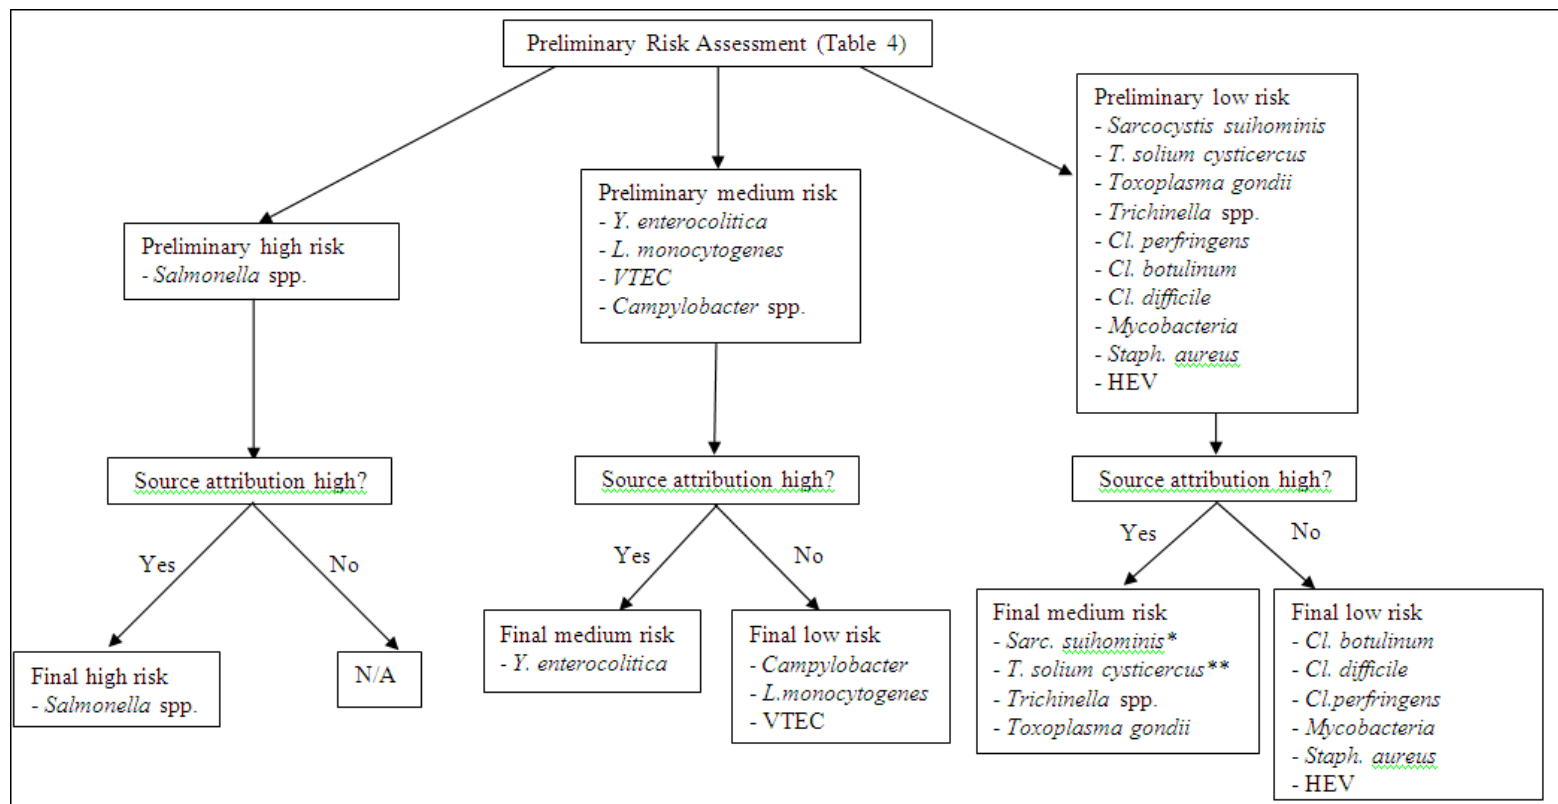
Preliminary Risk Assessment (Table 4)

Preliminary high risk
- *Salmonella* spp.

Source attribution high?

Yes

No

Final high risk
- *Salmonella* spp.

N/A

Preliminary medium risk
- *Y. enterocolitica*
- *L. monocytogenes*
- *VTEC*
- *Campylobacter* spp.

Source attribution high?

Yes

No

Final medium risk
- *Y. enterocolitica*

Final low risk
- *Campylobacter*
- *L.monocytogenes*
- VTEC

Preliminary low risk
- *Sarcocystis suihominis*
- *T. solium cysticercus*
- *Toxoplasma gondii*
- *Trichinella* spp.
- *Cl. perfringens*
- *Cl. botulinum*
- *Cl. difficile*
- *Mycobacteria*
- *Staph. aureus*
- HEV

Source attribution high?

Yes

No

Final medium risk
- *Sarc. suihominis\**
- *T. solium cysticercus\*\**
- *Trichinella* spp.
- *Toxoplasma gondii*

Final low risk
- *Cl. botulinum*
- *Cl. difficile*
- *Cl.perfringens*
- *Mycobacteria*
- *Staph. aureus*
- HEV